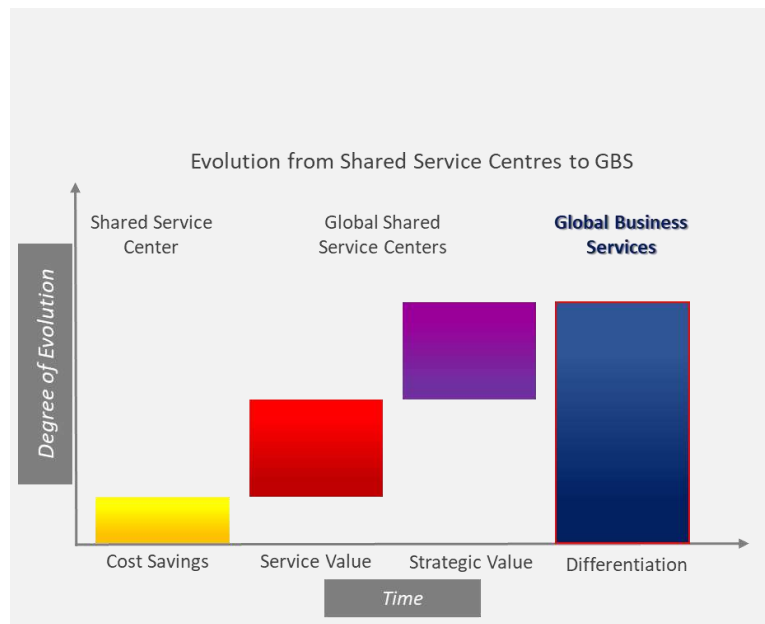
Evolution from Shared Service Centres to GBS

Degree of Evolution

Shared Service Center

Global Shared Service Centers

Global Business Services

Cost Savings

Service Value

Strategic Value

Differentiation

Time